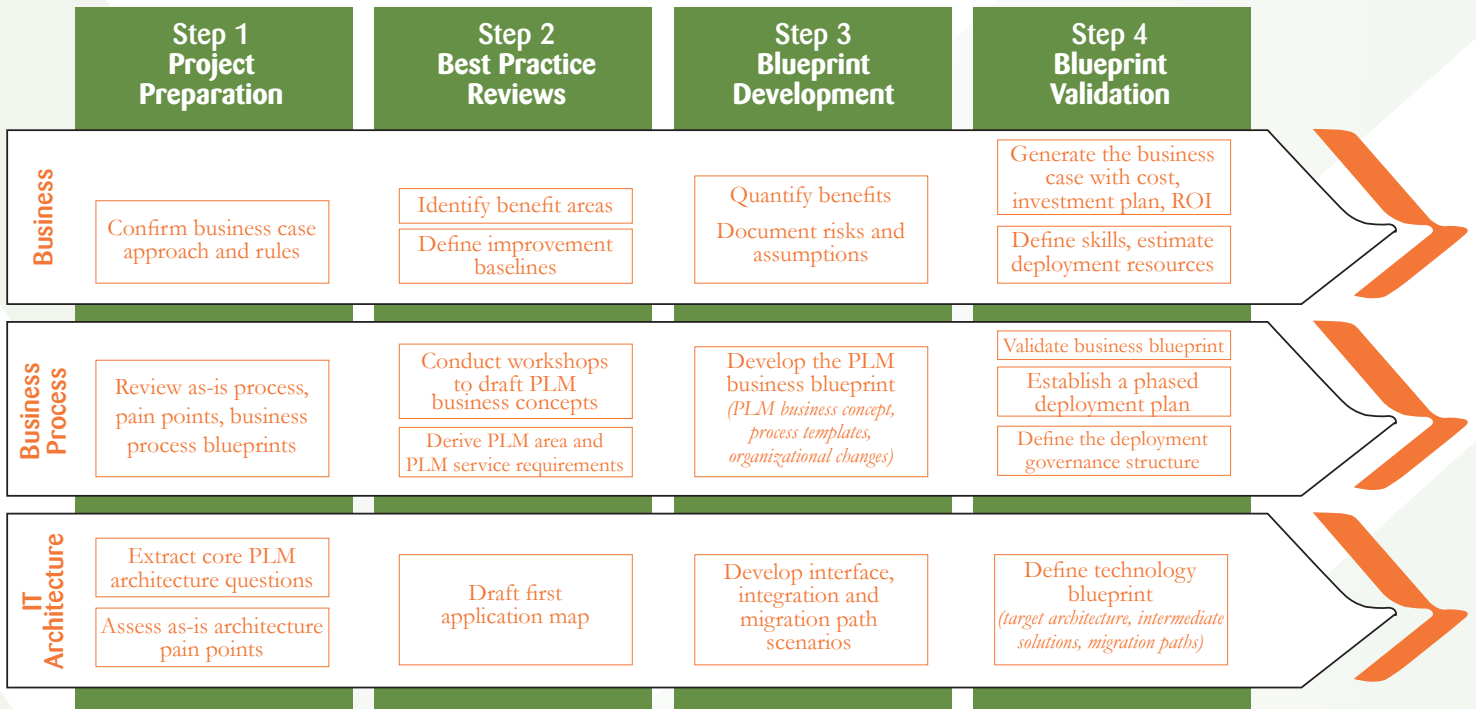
Step 1
Project Preparation

Step 2
Best Practice Reviews

Step 3
Blueprint Development

Step 4
Blueprint Validation

Business

Confirm business case approach and rules

Identify benefit areas

Define improvement baselines

Quantify benefits

Document risks and assumptions

Generate the business case with cost, investment plan, ROI

Define skills, estimate deployment resources

Business Process

Review as-is process, pain points, business process blueprints

Conduct workshops to draft PLM business concepts

Derive PLM area and PLM service requirements

Develop the PLM business blueprint
*(PLM business concept, process templates, organizational changes)*

Validate business blueprint

Establish a phased deployment plan

Define the deployment governance structure

IT Architecture

Extract core PLM architecture questions

Assess as-is architecture pain points

Draft first application map

Develop interface, integration and migration path scenarios

Define technology blueprint
*(target architecture, intermediate solutions, migration paths)*